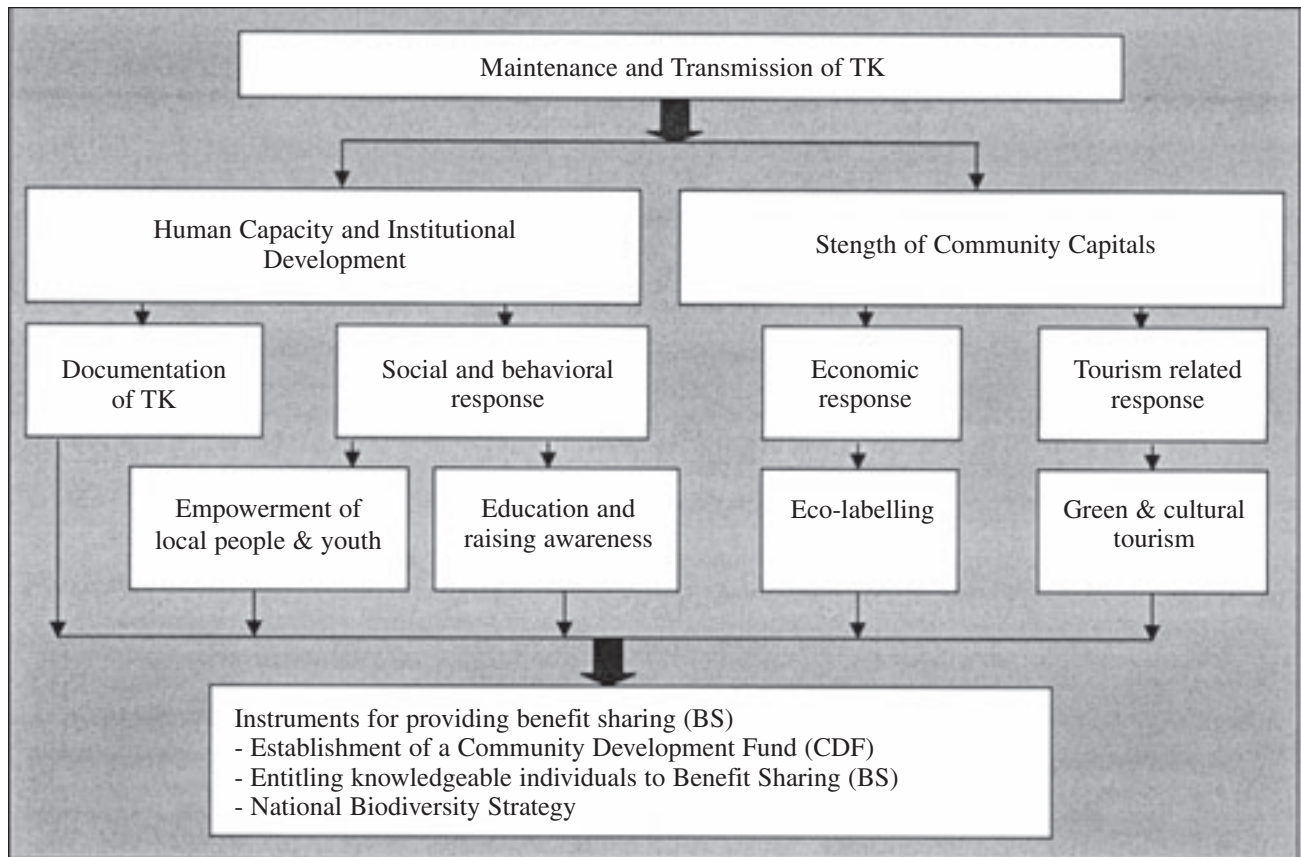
Maintenance and Transmission of TK

Human Capacity and Institutional Development

Stength of Community Capitals

Documentation of TK

Social and behavioral response

Economic response

Tourism related response

Empowerment of local people & youth

Education and raising awareness

Eco-labelling

Green & cultural tourism

Instruments for providing benefit sharing (BS)
- Establishment of a Community Development Fund (CDF)
- Entitling knowledgeable individuals to Benefit Sharing (BS)
- National Biodiversity Strategy